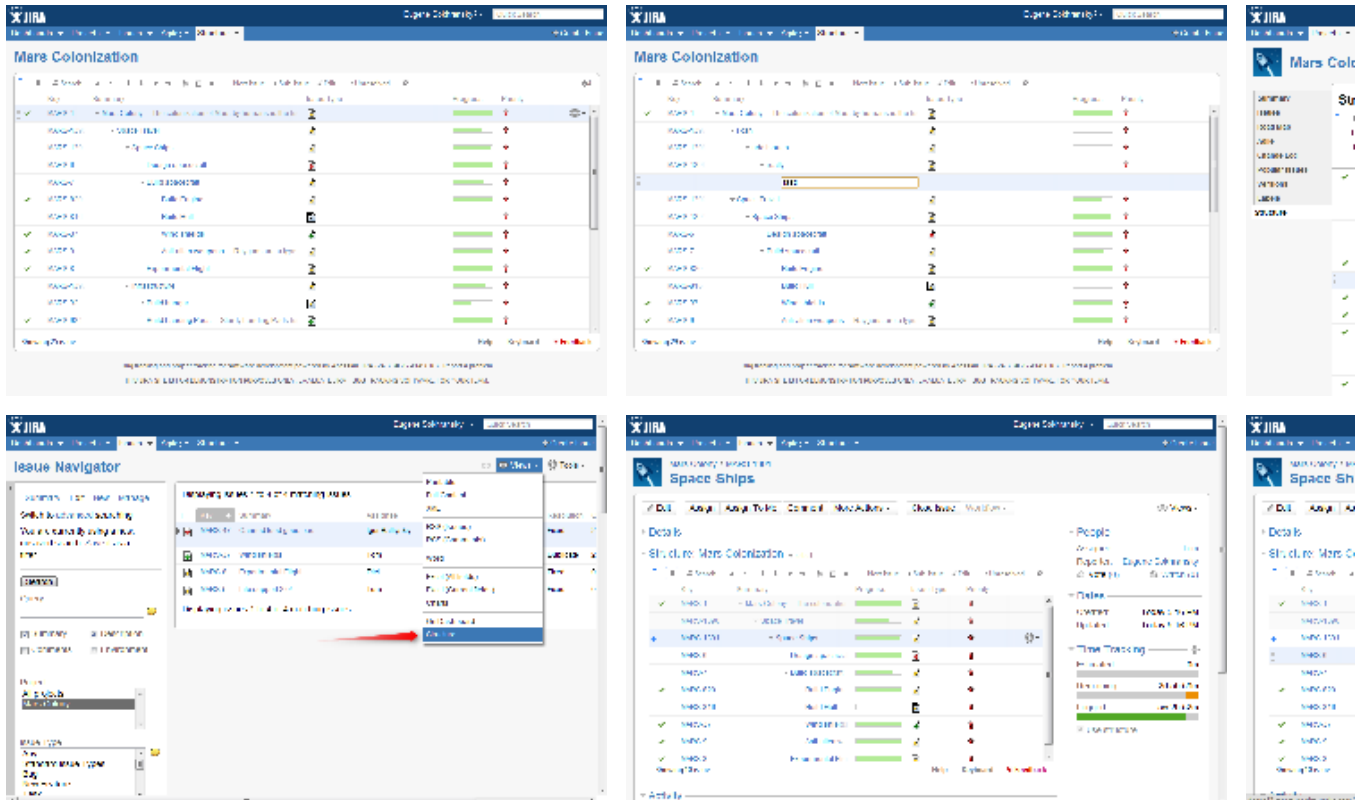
JIRA

Mars Colonization

JIRA

Mars Colonization

JIRA

Mars Colo

JIRA

Issue Navigator

JIRA

Space Ships

Details

Structure: Mars Colonization

People

Dates

Time Tracking

Activity

JIRA

Space Ship

Details

Structure: Mars Co